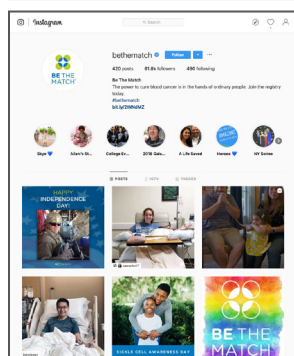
Instagram

Search

BE THE MATCH

bethematch Follow

420 posts 81.8k followers 490 following

Be The Match
The power to cure blood cancer is in the hands of ordinary people. Join the registry today.
#bethematch
bit.ly/29lNdNZ

Skye Allen's St... College Ev... 2018 Gala... A Life Saved Heroes NY Soiree

POSTS IGTV TAGGED

HAPPY INDEPENDENCE DAY!

SICKLE CELL AWARENESS DAY

BE THE MATCH